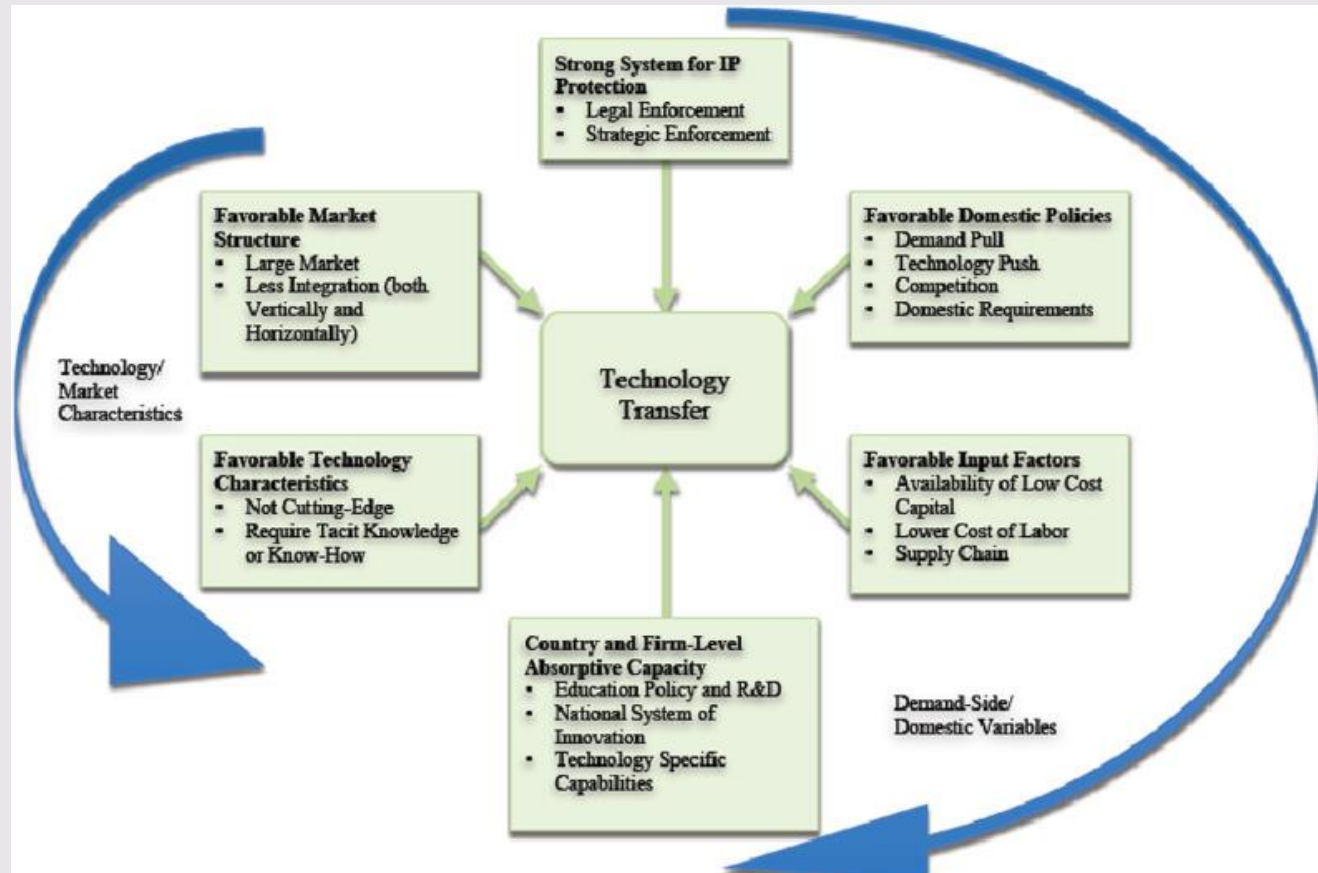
**Strong System for IP Protection**
- Legal Enforcement
- Strategic Enforcement

**Favorable Market Structure**
- Large Market
- Less Integration (both Vertically and Horizontally)

**Favorable Domestic Policies**
- Demand Pull
- Technology Push
- Competition
- Domestic Requirements

Technology/ Market Characteristics

Technology Transfer

**Favorable Technology Characteristics**
- Not Cutting-Edge
- Require Tacit Knowledge or Know-How

**Favorable Input Factors**
- Availability of Low Cost Capital
- Lower Cost of Labor
- Supply Chain

**Country and Firm-Level Absorptive Capacity**
- Education Policy and R&D
- National System of Innovation
- Technology Specific Capabilities

Demand-Side/ Domestic Variables